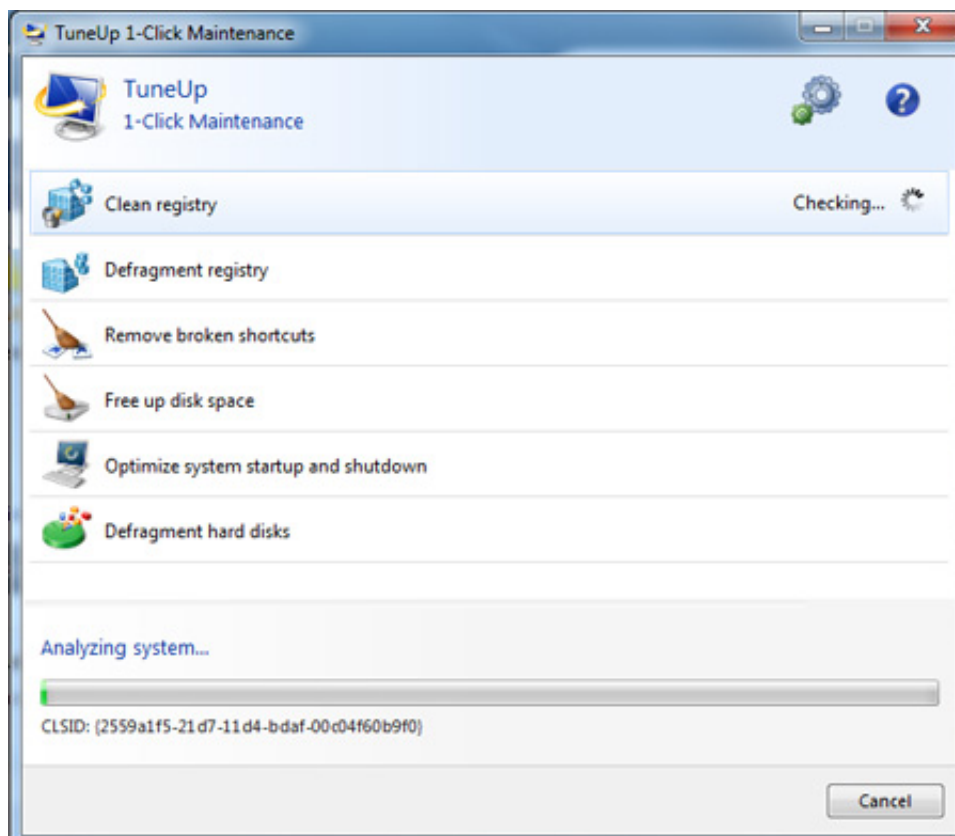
TuneUp 1-Click Maintenance

TuneUp
1-Click Maintenance

Clean registry
Checking...

Defragment registry

Remove broken shortcuts

Free up disk space

Optimize system startup and shutdown

Defragment hard disks

Analyzing system...

CLSID: {2559a1f5-21d7-11d4-bdaf-00c04f60b9f0}

Cancel